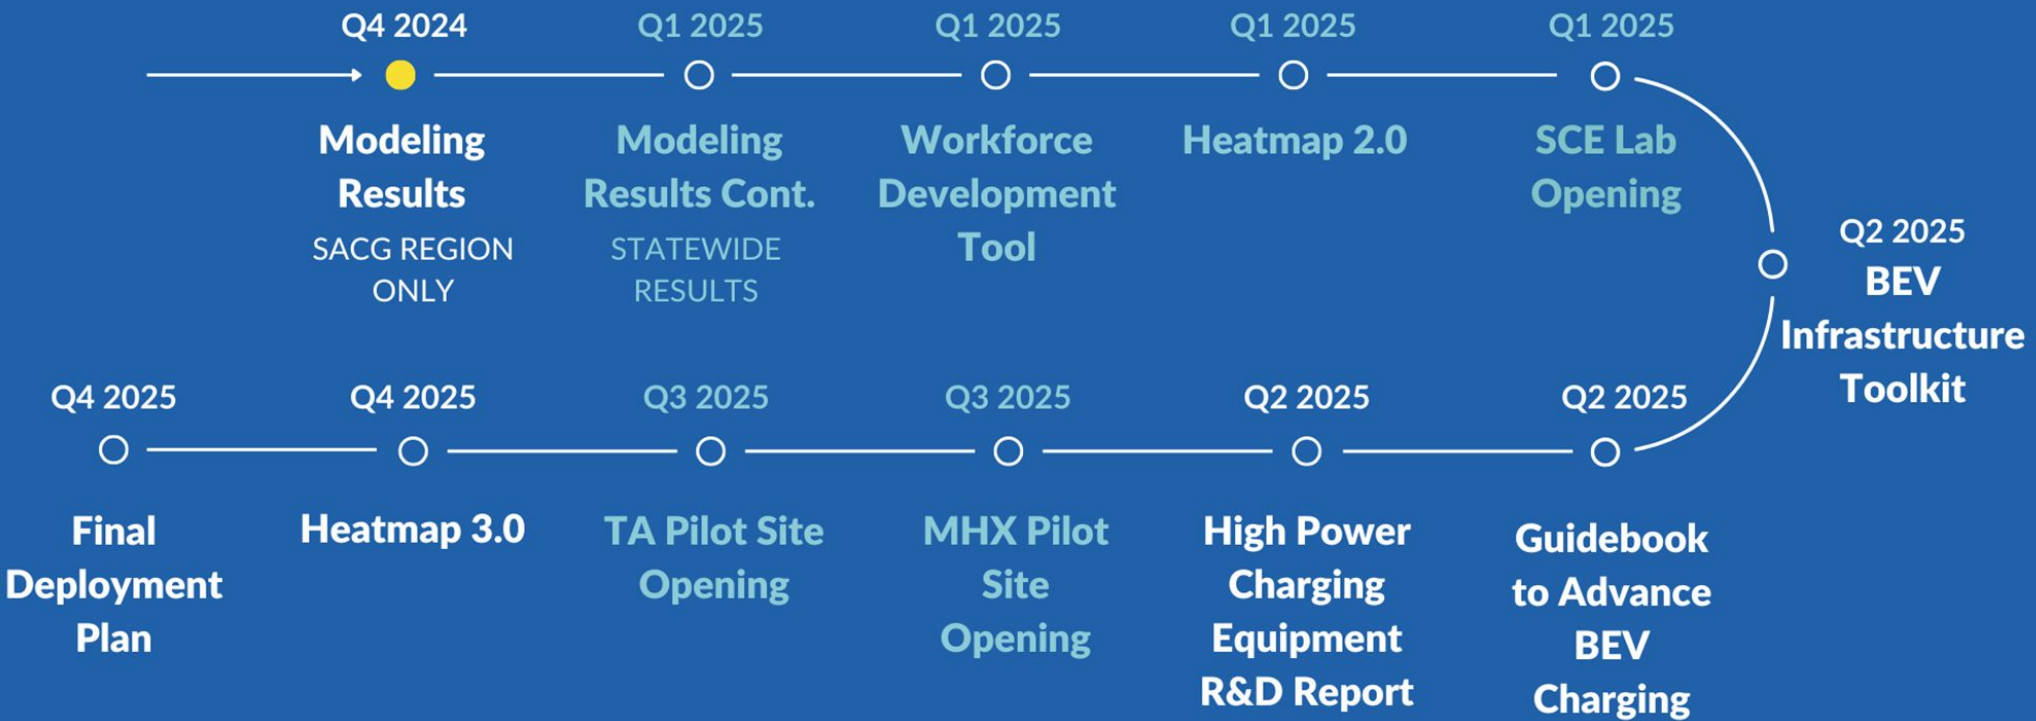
Q4 2024
Modeling Results
SACG REGION ONLY

Q1 2025
Modeling Results Cont.
STATEWIDE RESULTS

Q1 2025
Workforce Development Tool

Q1 2025
Heatmap 2.0

Q1 2025
SCE Lab Opening

Q2 2025
BEV Infrastructure Toolkit

Q2 2025
Guidebook to Advance BEV Charging

Q2 2025
High Power Charging Equipment R&D Report

Q3 2025
MHX Pilot Site Opening

Q3 2025
TA Pilot Site Opening

Q4 2025
Heatmap 3.0

Q4 2025
Final Deployment Plan